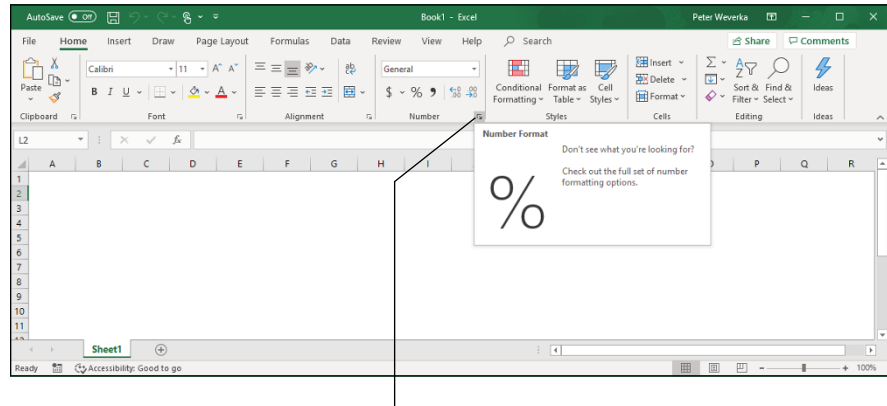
AutoSave Off Book1 - Excel Peter Weverka

File Home Insert Draw Page Layout Formulas Data Review View Help Search Share Comments

Paste Calibri 11 A A General Conditional Formatting Format as Table Cell Styles Insert Delete Format Sort & Filter Find & Select Ideas

B I U $ % 9

Clipboard Font Alignment Number Styles Cells Editing Ideas

L2 fx

Number Format

Don't see what you're looking for?

Check out the full set of number formatting options.

%

A B C D E F G H I O P Q R

1
2
3
4
5
6
7
8
9
10
11
12

Sheet1

Ready Accessibility: Good to go 100%